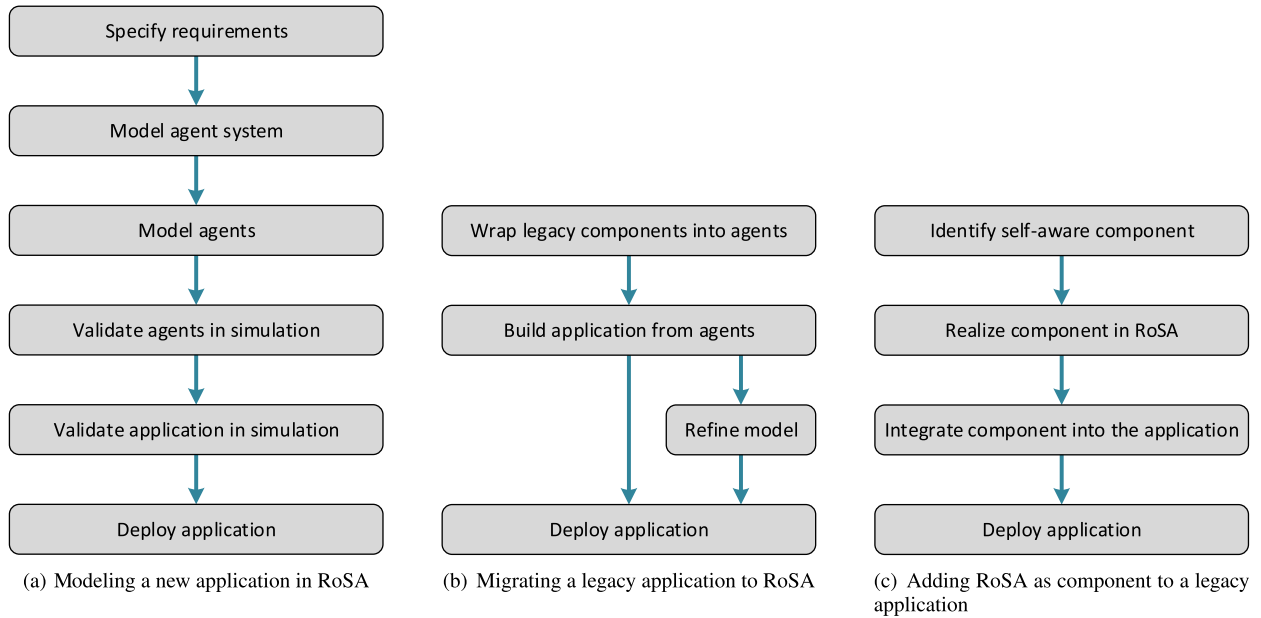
Specify requirements

Model agent system

Model agents

Validate agents in simulation

Validate application in simulation

Deploy application

(a) Modeling a new application in RoSA

Wrap legacy components into agents

Build application from agents

Refine model

Deploy application

(b) Migrating a legacy application to RoSA

Identify self-aware component

Realize component in RoSA

Integrate component into the application

Deploy application

(c) Adding RoSA as component to a legacy application